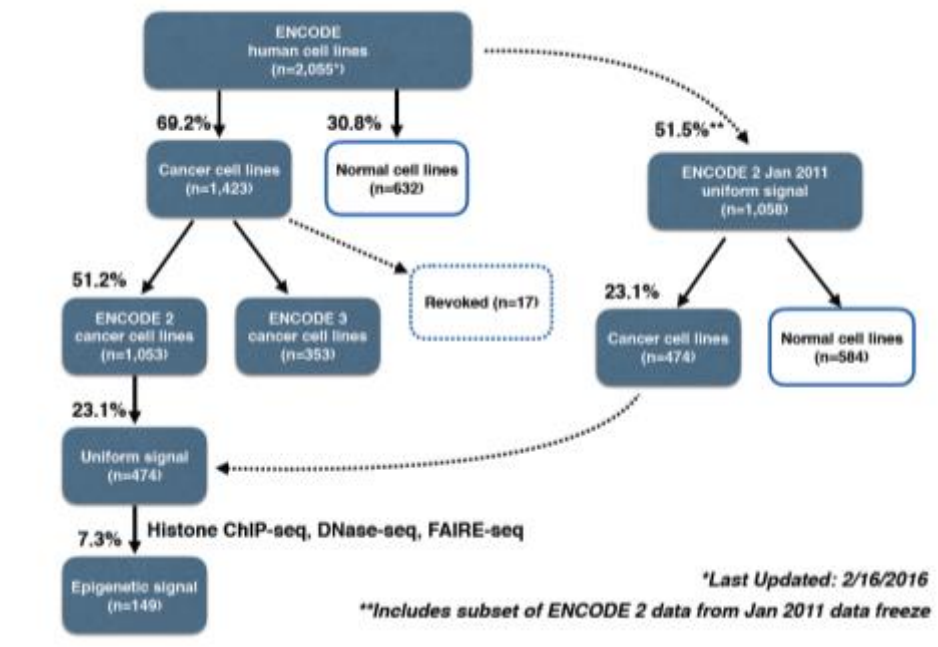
ENCODE
human cell lines
(n=2,055*)

69.2%

30.8%

51.5%**

Cancer cell lines
(n=1,423)

Normal cell lines
(n=632)

ENCODE 2 Jan 2011
uniform signal
(n=1,058)

51.2%

Revoked (n=17)

23.1%

ENCODE 2
cancer cell lines
(n=1,053)

ENCODE 3
cancer cell lines
(n=353)

Cancer cell lines
(n=474)

Normal cell lines
(n=584)

23.1%

Uniform signal
(n=474)

7.3%

Histone ChIP-seq, DNase-seq, FAIRE-seq

Epigenetic signal
(n=149)

*Last Updated: 2/16/2016

**Includes subset of ENCODE 2 data from Jan 2011 data freeze